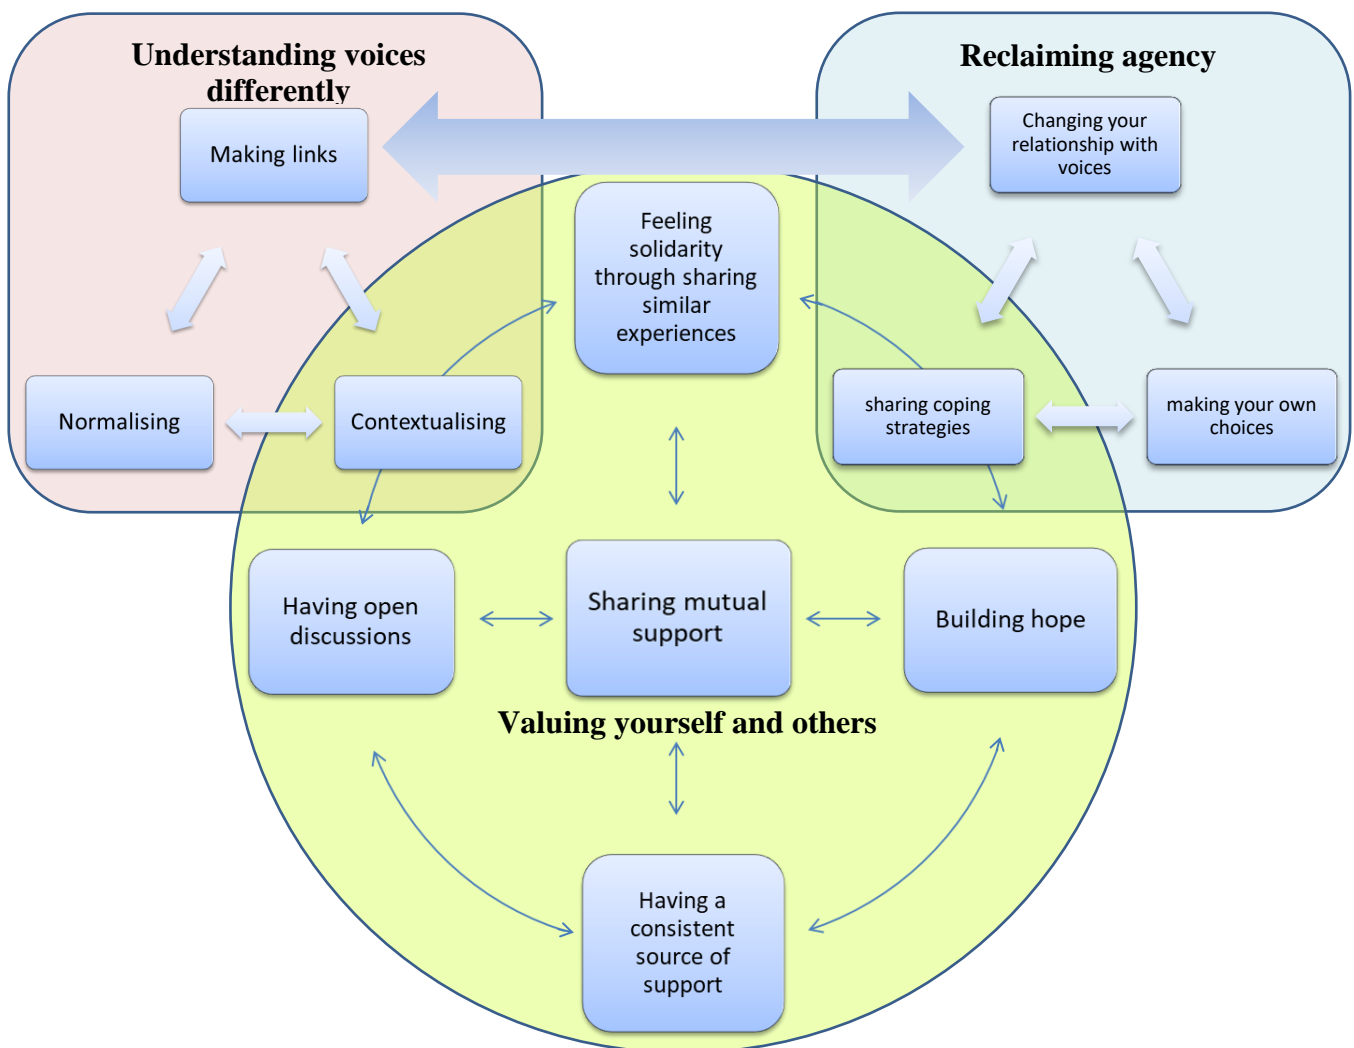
Understanding voices differently

Making links

Normalising

Contextualising

Reclaiming agency

Changing your relationship with voices

sharing coping strategies

making your own choices

Feeling solidarity through sharing similar experiences

Having open discussions

Sharing mutual support

Building hope

Valuing yourself and others

Having a consistent source of support